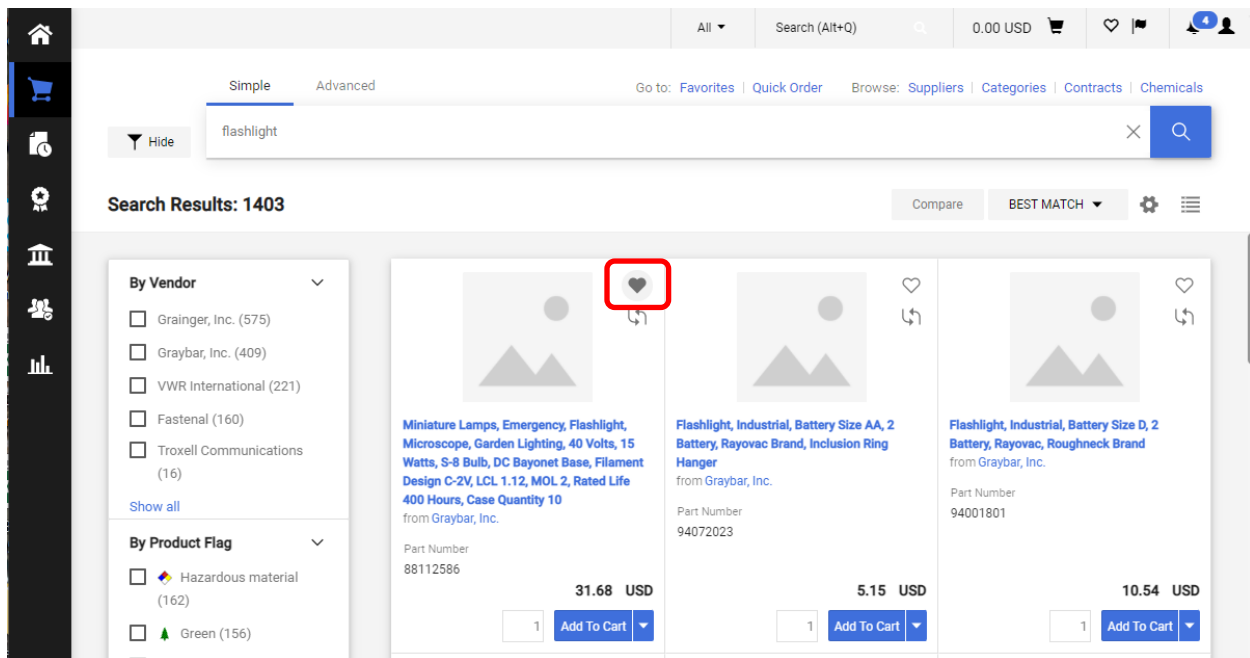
All ▾ Search (Alt+Q) 0.00 USD 4

Simple Advanced

Go to: Favorites | Quick Order Browse: Suppliers | Categories | Contracts | Chemicals

Hide

flashlight

Search Results: 1403

Compare BEST MATCH ▾

By Vendor

Grainger, Inc. (575)

Graybar, Inc. (409)

VWR International (221)

Fastenal (160)

Troxell Communications (16)

Show all

By Product Flag

Hazardous material (162)

Green (156)

Miniature Lamps, Emergency, Flashlight, Microscope, Garden Lighting, 40 Volts, 15 Watts, S-8 Bulb, DC Bayonet Base, Filament Design C-2V, LCL 1.12, MOL 2, Rated Life 400 Hours, Case Quantity 10
from Graybar, Inc.
Part Number
88112586
31.68 USD
1 Add To Cart

Flashlight, Industrial, Battery Size AA, 2 Battery, Rayovac Brand, Inclusion Ring Hanger
from Graybar, Inc.
Part Number
94072023
5.15 USD
1 Add To Cart

Flashlight, Industrial, Battery Size D, 2 Battery, Rayovac, Roughneck Brand
from Graybar, Inc.
Part Number
94001801
10.54 USD
1 Add To Cart